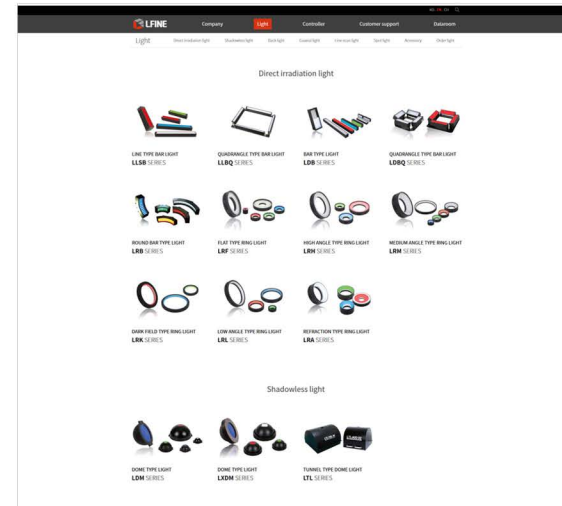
KO | EN | CN

LFINE

Company Light Controller Customer support Dataroom

Light Direct irradiation light Shadowless light Dark light Coaxial light Line scan light Spot light Accessory Order light

Direct irradiation light

LINE TYPE BAR LIGHT
LLSB SERIES

QUADRANGLE TYPE BAR LIGHT
LLBQ SERIES

BAR TYPE LIGHT
LDB SERIES

QUADRANGLE TYPE BAR LIGHT
LDBQ SERIES

ROUND BAR TYPE LIGHT
LRB SERIES

FLAT TYPE RING LIGHT
LRF SERIES

HIGH ANGLE TYPE RING LIGHT
LRH SERIES

MEDIUM ANGLE TYPE RING LIGHT
LRM SERIES

DARK FIELD TYPE RING LIGHT
LRK SERIES

LOW ANGLE TYPE RING LIGHT
LRL SERIES

REFRACTION TYPE RING LIGHT
LRA SERIES

Shadowless light

DOME TYPE LIGHT
LDM SERIES

DOME TYPE LIGHT
LXDM SERIES

TUNNEL TYPE DOME LIGHT
LTL SERIES